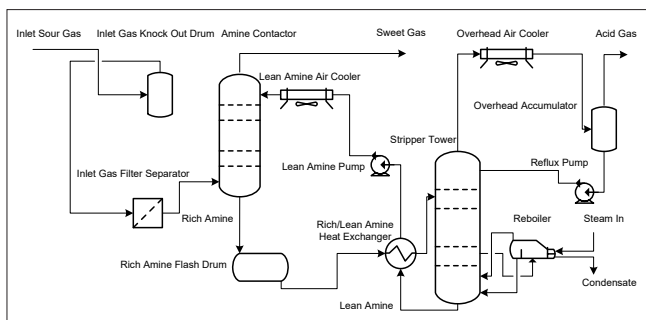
Inlet Sour Gas
Inlet Gas Knock Out Drum
Amine Contactor
Sweet Gas
Overhead Air Cooler
Acid Gas
Lean Amine Air Cooler
Overhead Accumulator
Stripper Tower
Lean Amine Pump
Reflux Pump
Inlet Gas Filter Separator
Rich Amine
Reboiler
Steam In
Rich/Lean Amine Heat Exchanger
Rich Amine Flash Drum
Condensate
Lean Amine